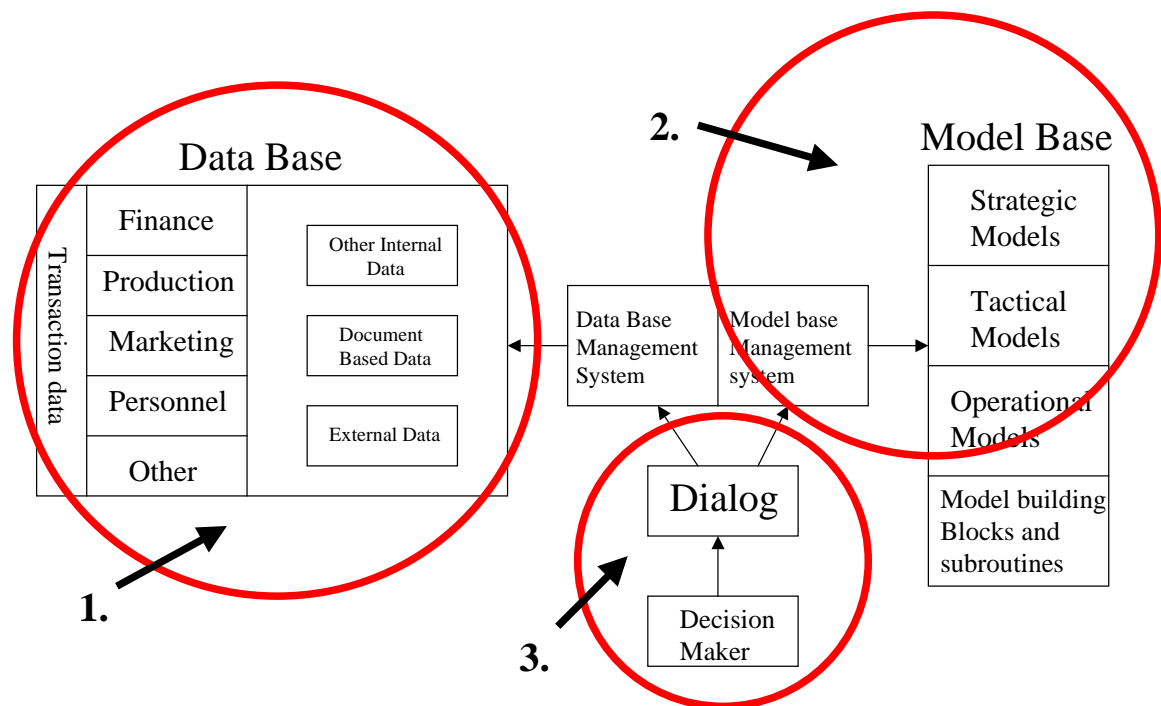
Data Base

Transaction data

Finance

Production

Marketing

Personnel

Other

Other Internal Data

Document Based Data

External Data

2.

Model Base

Strategic Models

Tactical Models

Operational Models

Model building Blocks and subroutines

Data Base Management System

Model base Management system

Dialog

Decision Maker

1.

3.